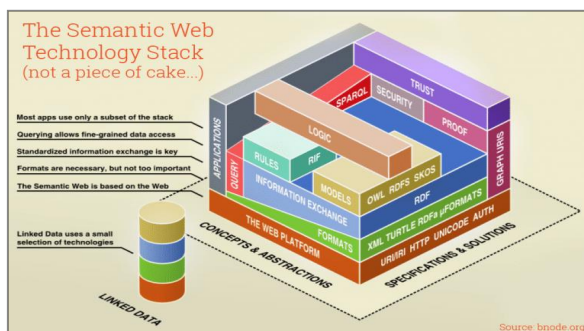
The Semantic Web Technology Stack
(not a piece of cake...)

Most apps use only a subset of the stack
Querying allows fine-grained data access
Standardized information exchange is key
Formats are necessary, but not too important
The Semantic Web is based on the Web

Linked Data uses a small selection of technologies

APPLICATIONS
TRUST
SPARQL
SECURITY
PROOF
LOGIC
RULES
RIF
QUERY
INFORMATION EXCHANGE
MODELS
OWL RDFS SKOS
RDF
GRAPH URIS
FORMATS
XML TURTLE RDFa µFORMATS
THE WEB PLATFORM
URI/IRI HTTP UNICODE AUTH
CONCEPTS & ABSTRACTIONS
SPECIFICATIONS & SOLUTIONS
LINKED DATA

Source: bnode.org